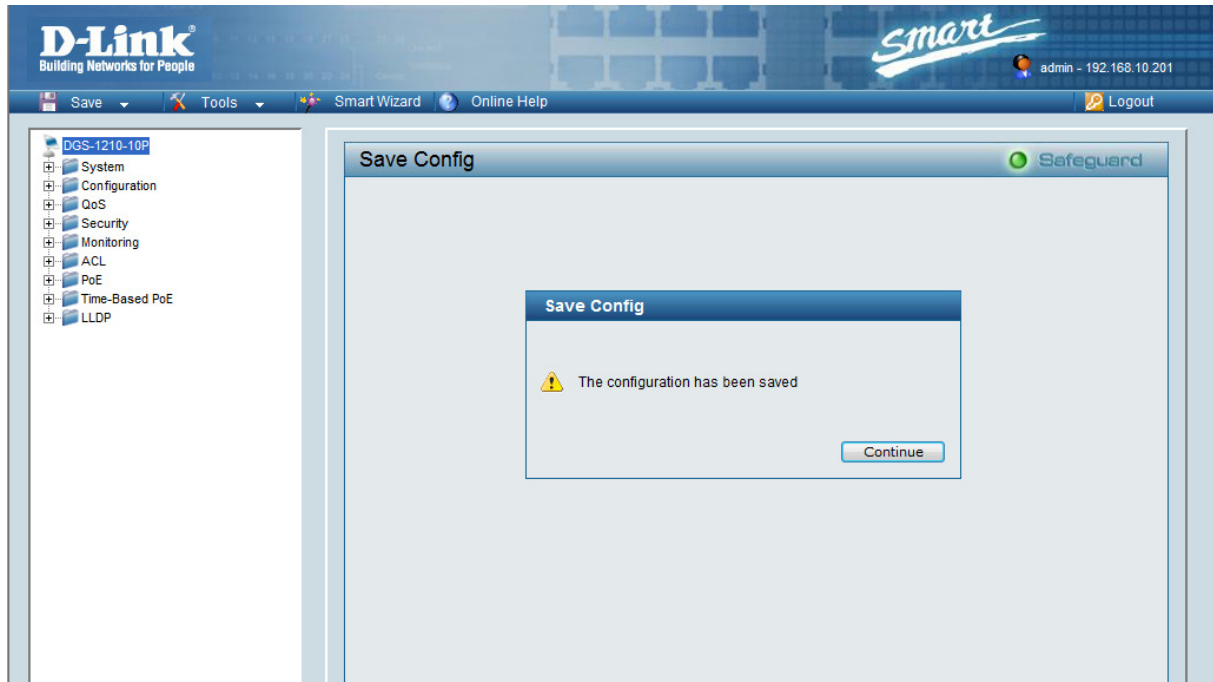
D-Link®
Building Networks for People

smart

admin - 192.168.10.201

Save Tools Smart Wizard Online Help Logout

DGS-1210-10P
System
Configuration
QoS
Security
Monitoring
ACL
PoE
Time-Based PoE
LLDP

Save Config

Safeguard

Save Config

The configuration has been saved

Continue